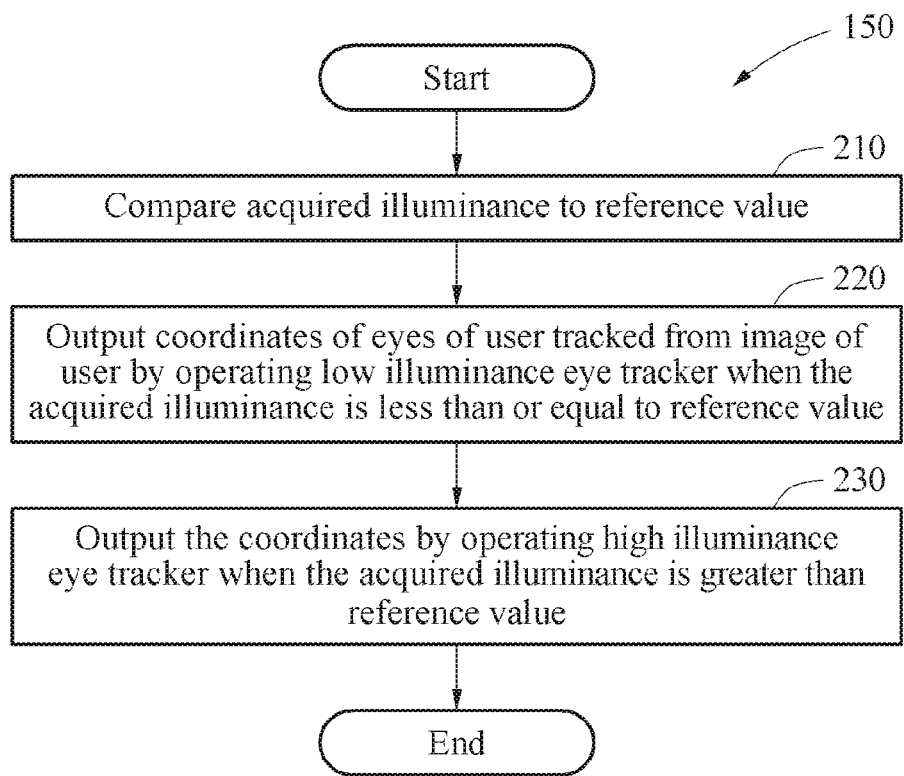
150

Start

210

Compare acquired illuminance to reference value

220

Output coordinates of eyes of user tracked from image of user by operating low illuminance eye tracker when the acquired illuminance is less than or equal to reference value

230

Output the coordinates by operating high illuminance eye tracker when the acquired illuminance is greater than reference value

End